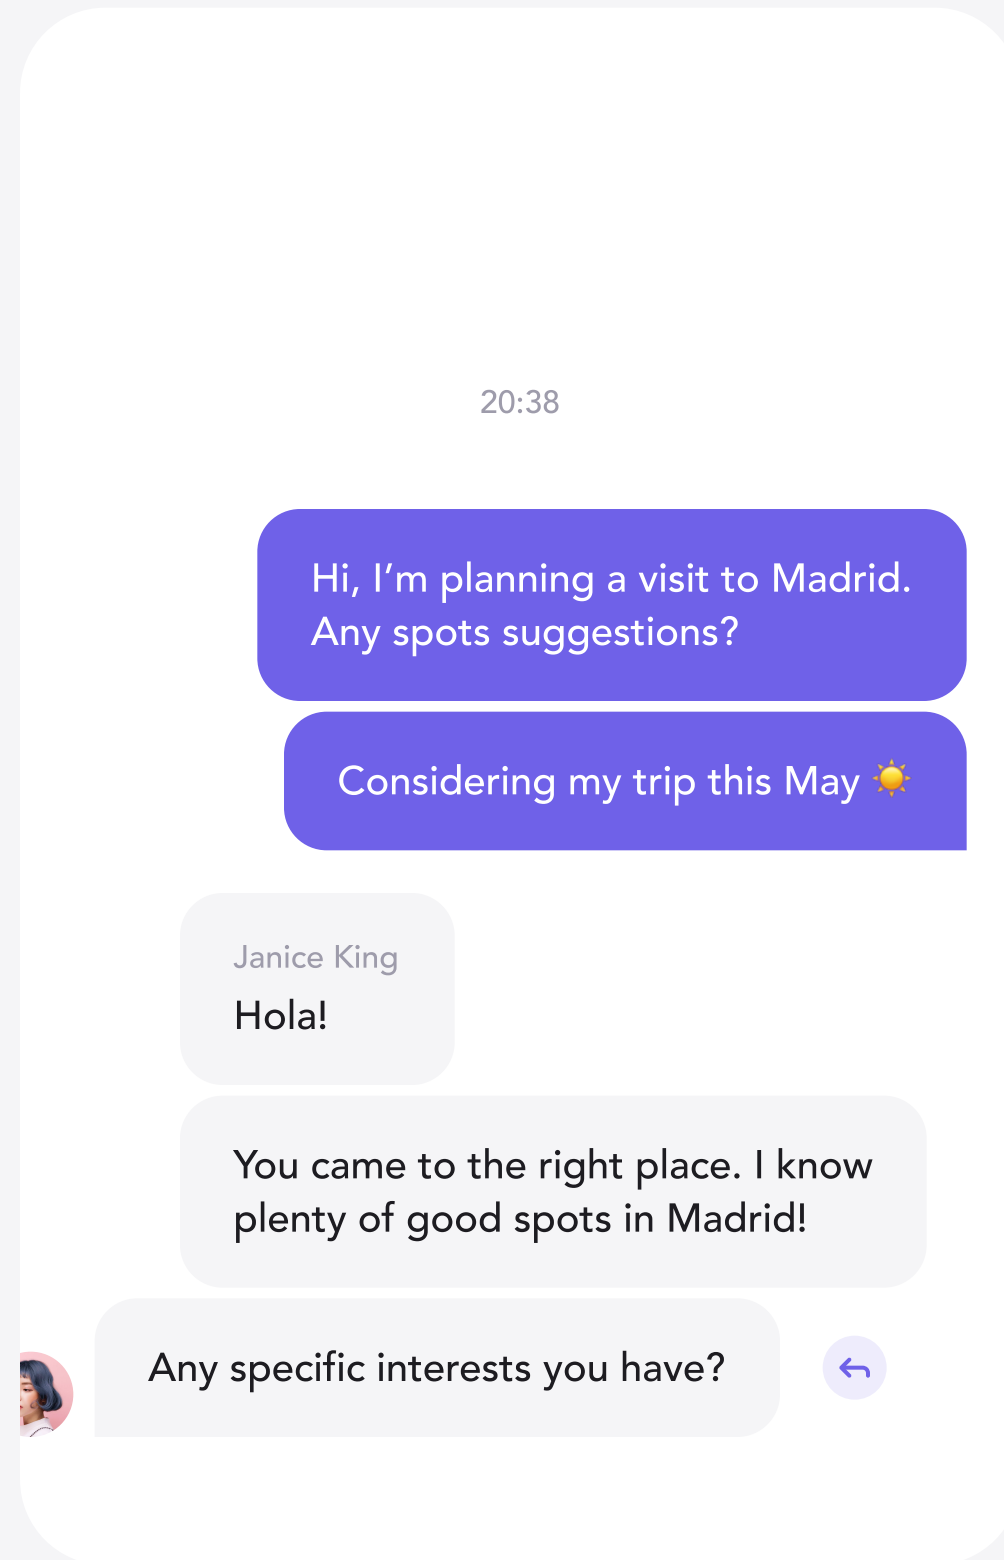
20:38

Hi, I’m planning a visit to Madrid. Any spots suggestions?

Considering my trip this May ☀️

Janice King
Hola!

You came to the right place. I know plenty of good spots in Madrid!

Any specific interests you have?